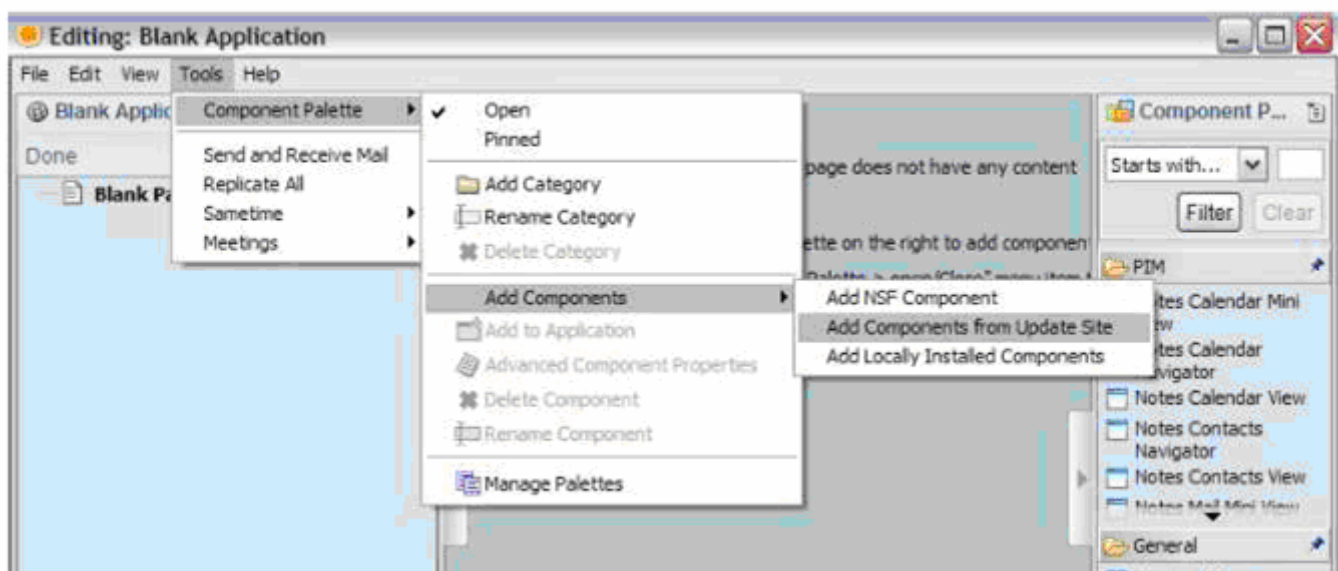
Editing: Blank Application

File Edit View Tools Help

Blank Applic

Done

Blank Pa

Component Palette

Send and Receive Mail
Replicate All
Sametime
Meetings

Open
Pinned

Add Category
Rename Category
Delete Category

Add Components
Add to Application
Advanced Component Properties
Delete Component
Rename Component

Manage Palettes

Add NSF Component
Add Components from Update Site
Add Locally Installed Components

page does not have any content

ette on the right to add componen

Palette > open 'Close' menu item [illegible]

Component P...

Starts with...

Filter Clear

PIM

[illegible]tes Calendar Mini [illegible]w
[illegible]tes Calendar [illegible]vigator
Notes Calendar View
Notes Contacts Navigator
Notes Contacts View
Notes Mail Mini View

General